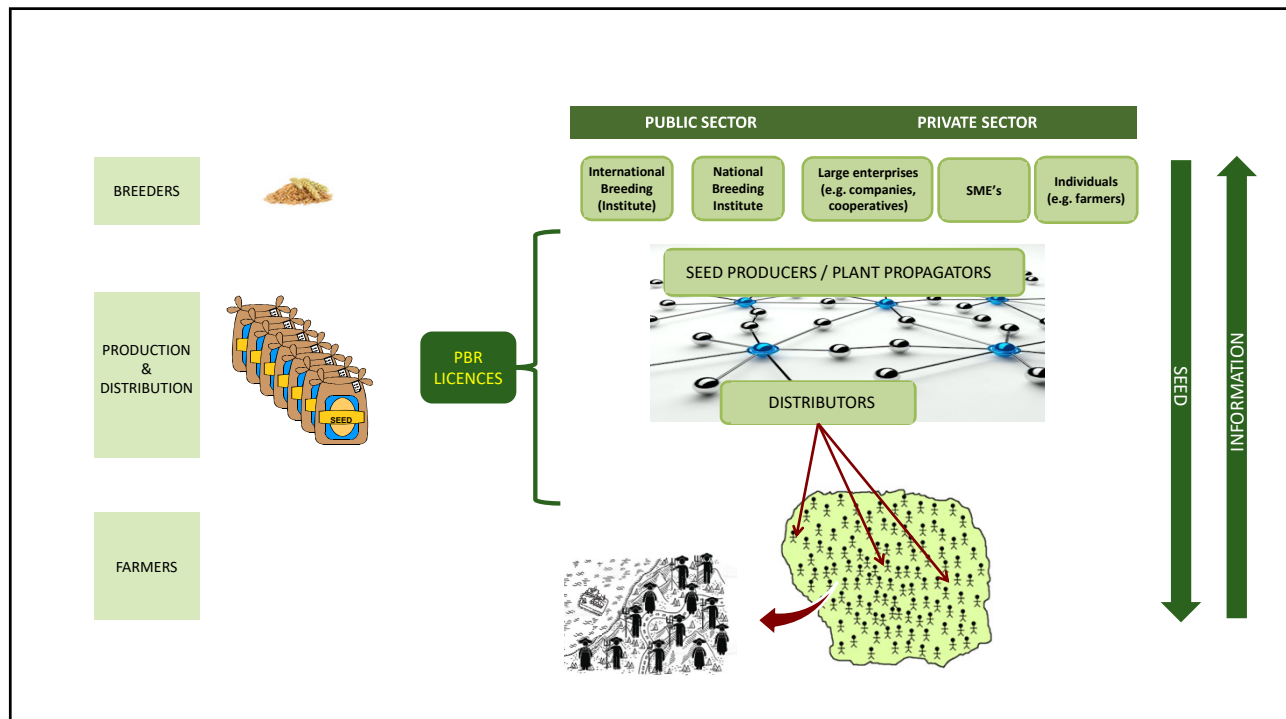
PUBLIC SECTOR

PRIVATE SECTOR

BREEDERS

International Breeding (Institute)

National Breeding Institute

Large enterprises (e.g. companies, cooperatives)

SME's

Individuals (e.g. farmers)

PRODUCTION & DISTRIBUTION

SEED

PBR LICENCES

SEED PRODUCERS / PLANT PROPAGATORS

DISTRIBUTORS

FARMERS

SEED

INFORMATION